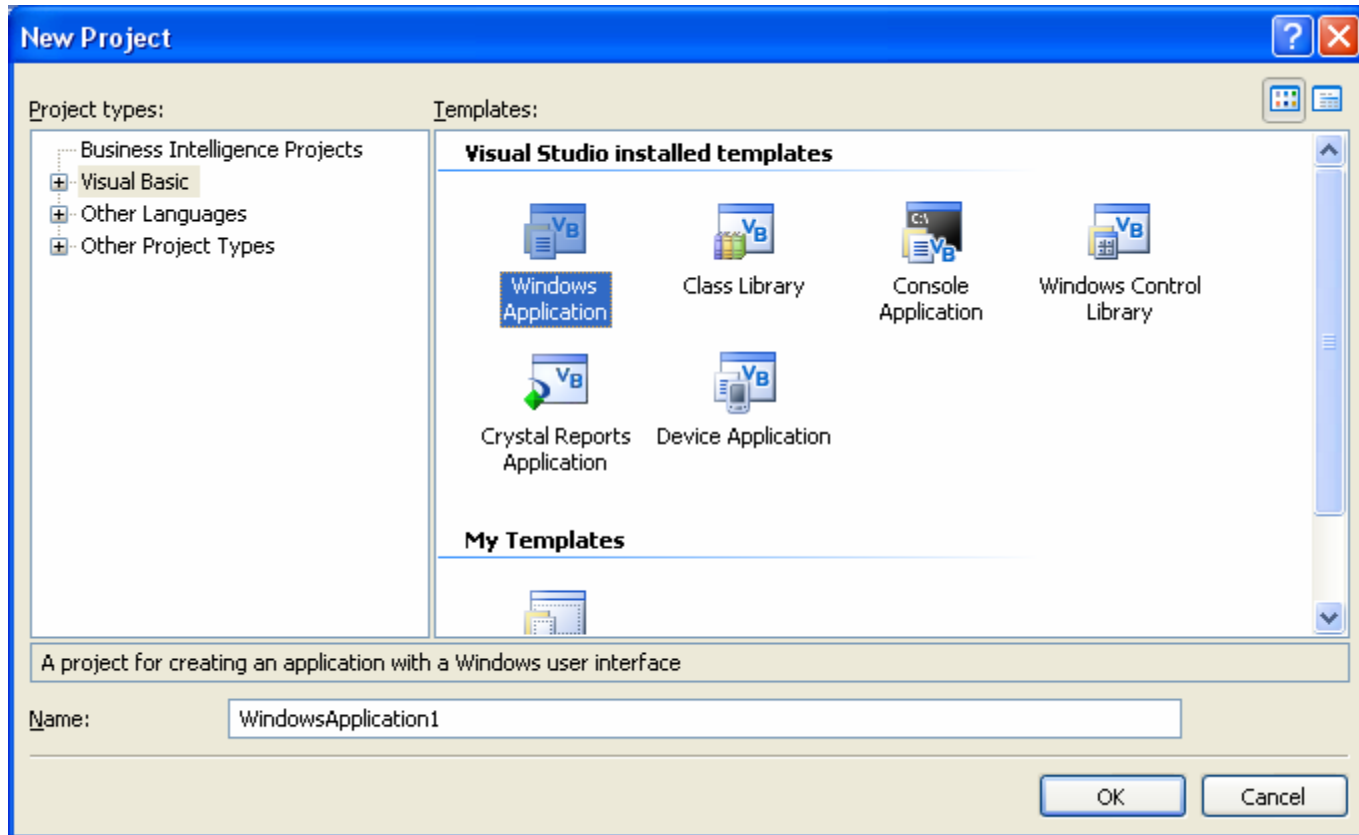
New Project

Project types:

Business Intelligence Projects
Visual Basic
Other Languages
Other Project Types

Templates:

Visual Studio installed templates

Windows Application
Class Library
Console Application
Windows Control Library
Crystal Reports Application
Device Application

My Templates

A project for creating an application with a Windows user interface

Name: WindowsApplication1

OK
Cancel